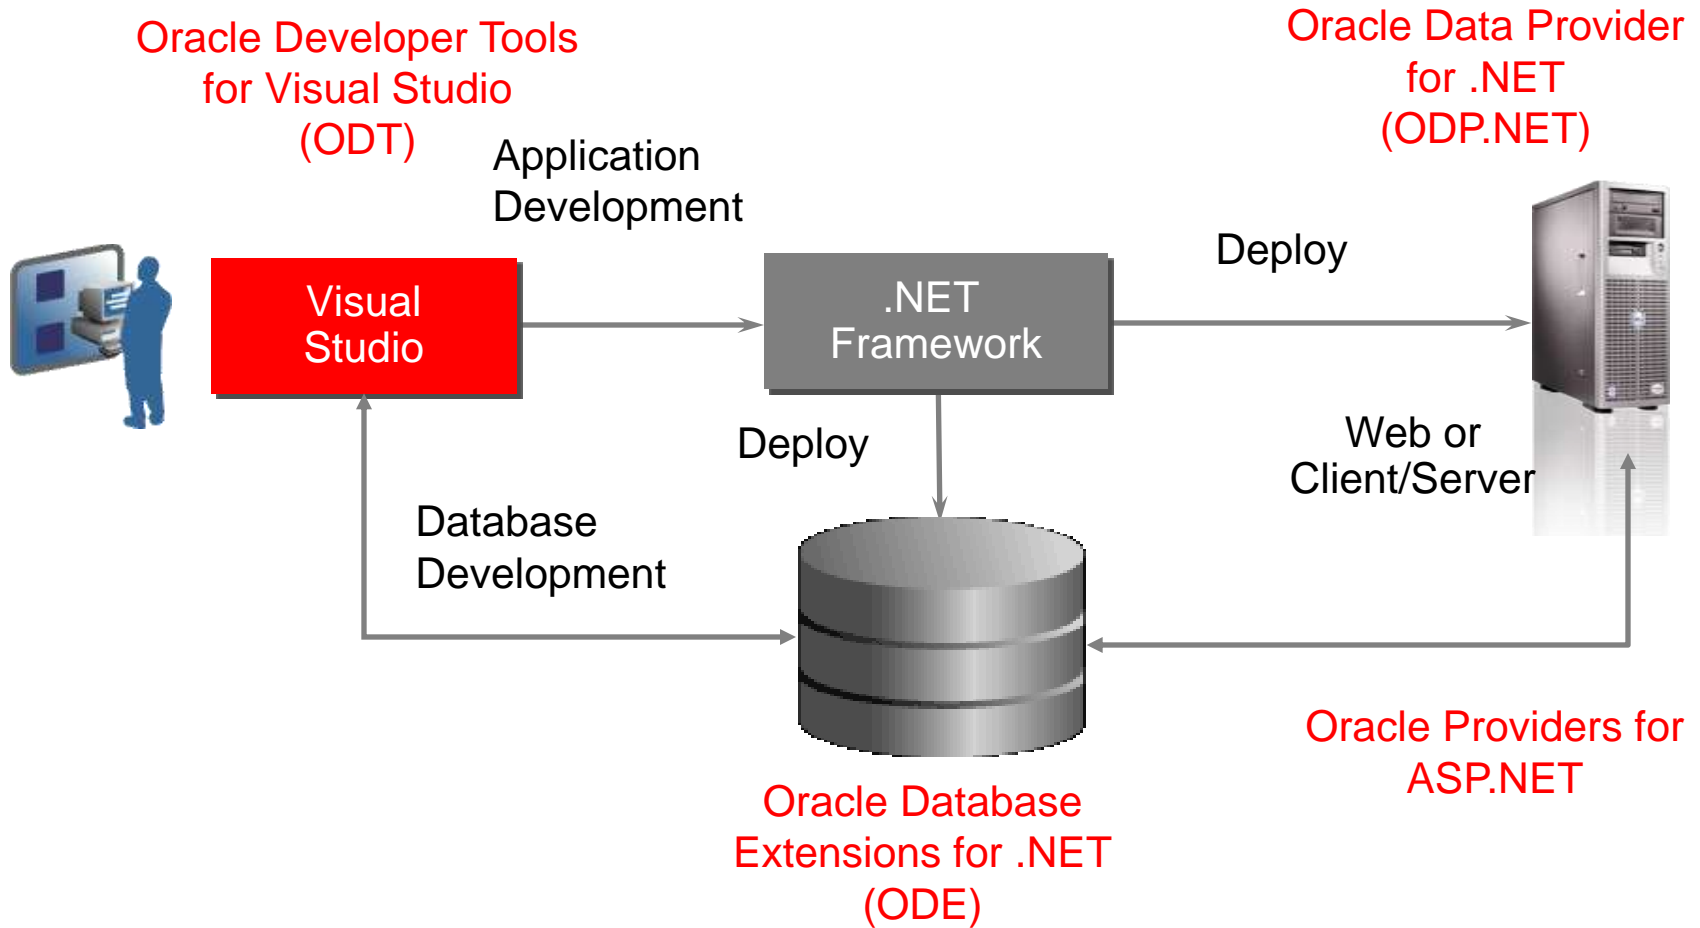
Oracle Developer Tools for Visual Studio (ODT)

Application Development

Oracle Data Provider for .NET (ODP.NET)

Visual Studio

.NET Framework

Deploy

Deploy

Web or Client/Server

Database Development

Oracle Database Extensions for .NET (ODE)

Oracle Providers for ASP.NET